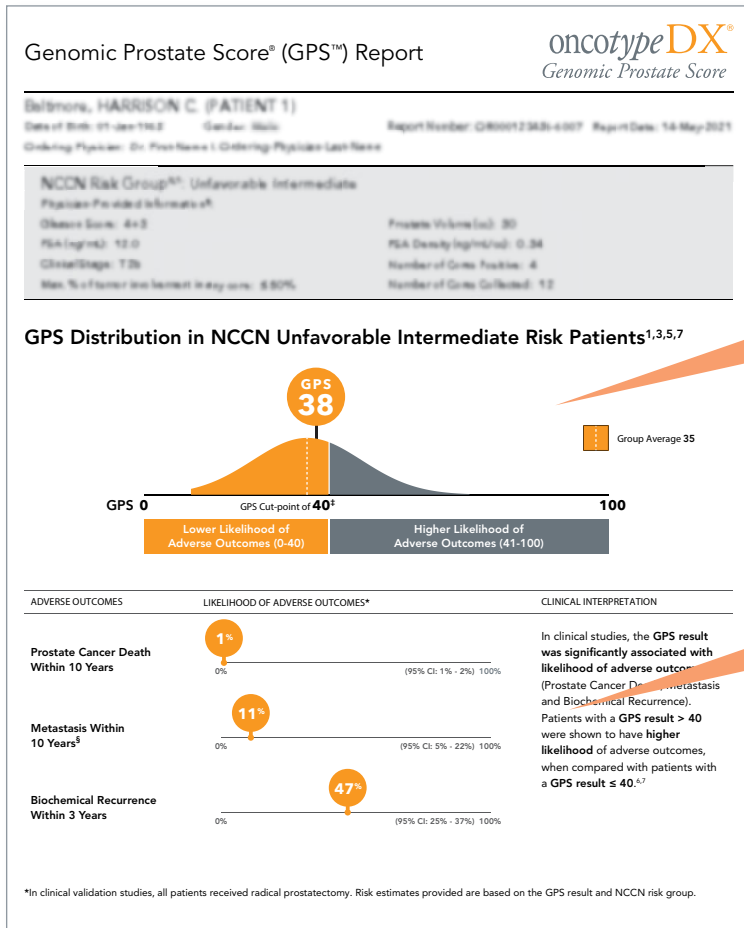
Genomic Prostate Score® (GPS™) Report

oncotypeDX
Genomic Prostate Score

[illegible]

NCCN Risk Group: Unfavorable Intermediate

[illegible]

GPS Distribution in NCCN Unfavorable Intermediate Risk Patients$^{1,3,5,7}$

GPS
38

Group Average 35

GPS 0

GPS Cut-point of 40‡

100

Lower Likelihood of Adverse Outcomes (0-40)

Higher Likelihood of Adverse Outcomes (41-100)

ADVERSE OUTCOMES

LIKELIHOOD OF ADVERSE OUTCOMES*

CLINICAL INTERPRETATION

Prostate Cancer Death Within 10 Years

1%

0%

(95% CI: 1% - 2%) 100%

Metastasis Within 10 Years§

11%

0%

(95% CI: 5% - 22%) 100%

Biochemical Recurrence Within 3 Years

47%

0%

(95% CI: 25% - 37%) 100%

In clinical studies, the GPS result was significantly associated with likelihood of adverse outco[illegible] (Prostate Cancer De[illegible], Metastasis and Biochemical Recurrence). Patients with a GPS result > 40 were shown to have higher likelihood of adverse outcomes, when compared with patients with a GPS result ≤ 40.$^{6,7}$

*In clinical validation studies, all patients received radical prostatectomy. Risk estimates provided are based on the GPS result and NCCN risk group.